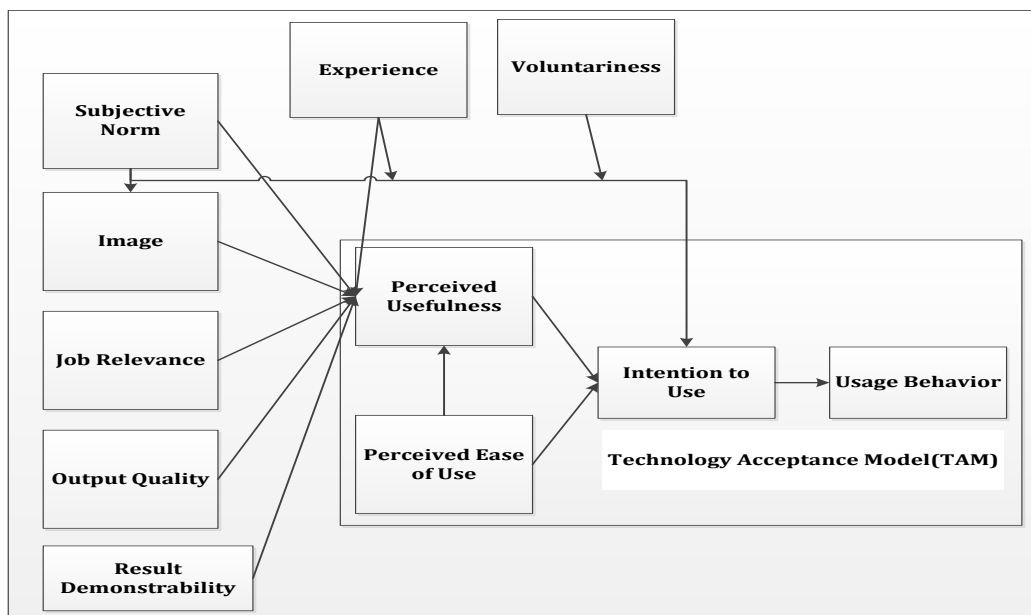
Experience

Voluntariness

Subjective Norm

Image

Job Relevance

Output Quality

Result Demonstrability

Perceived Usefulness

Perceived Ease of Use

Intention to Use

Usage Behavior

Technology Acceptance Model(TAM)